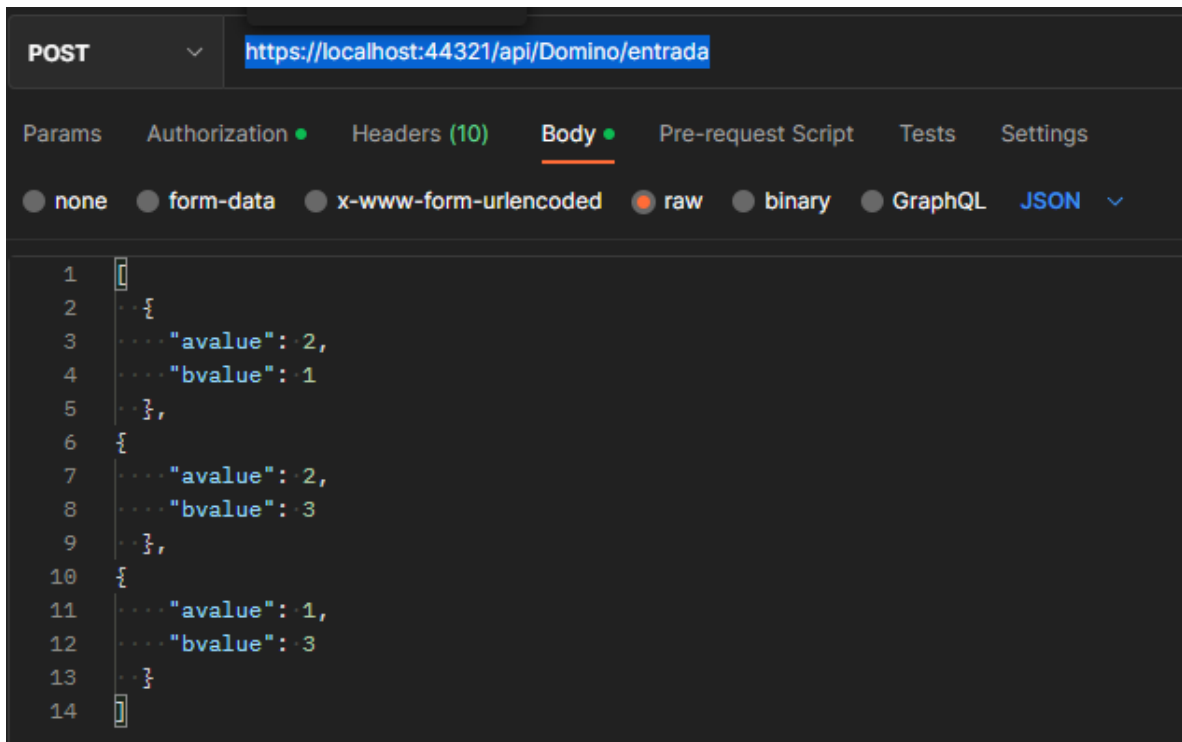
POST https://localhost:44321/api/Domino/entrada

Params Authorization Headers (10) Body Pre-request Script Tests Settings

none form-data x-www-form-urlencoded raw binary GraphQL JSON

1 [
2 {
3 "avalue": 2,
4 "bvalue": 1
5 },
6 {
7 "avalue": 2,
8 "bvalue": 3
9 },
10 {
11 "avalue": 1,
12 "bvalue": 3
13 }
14 ]